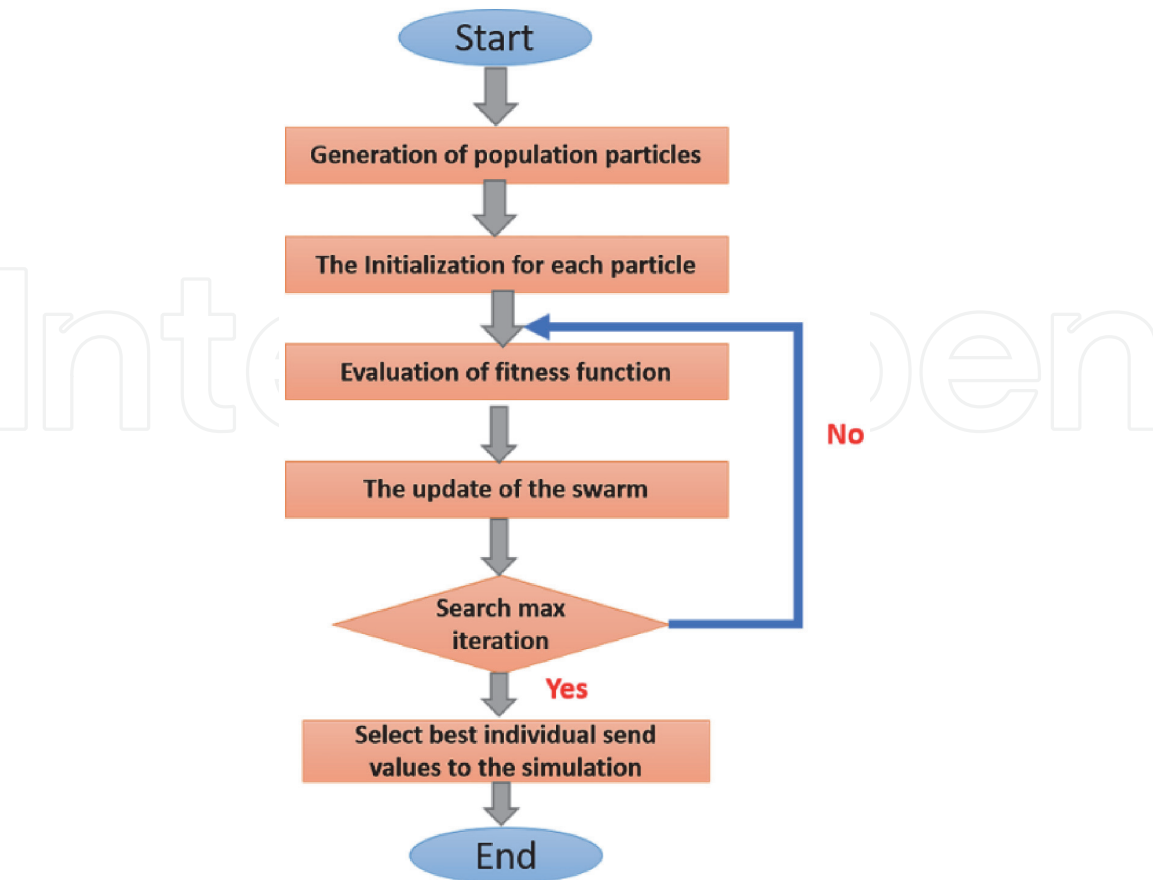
Start

Generation of population particles

The Initialization for each particle

Evaluation of fitness function

No

The update of the swarm

Search max iteration

Yes

Select best individual send values to the simulation

End

IntechOpen